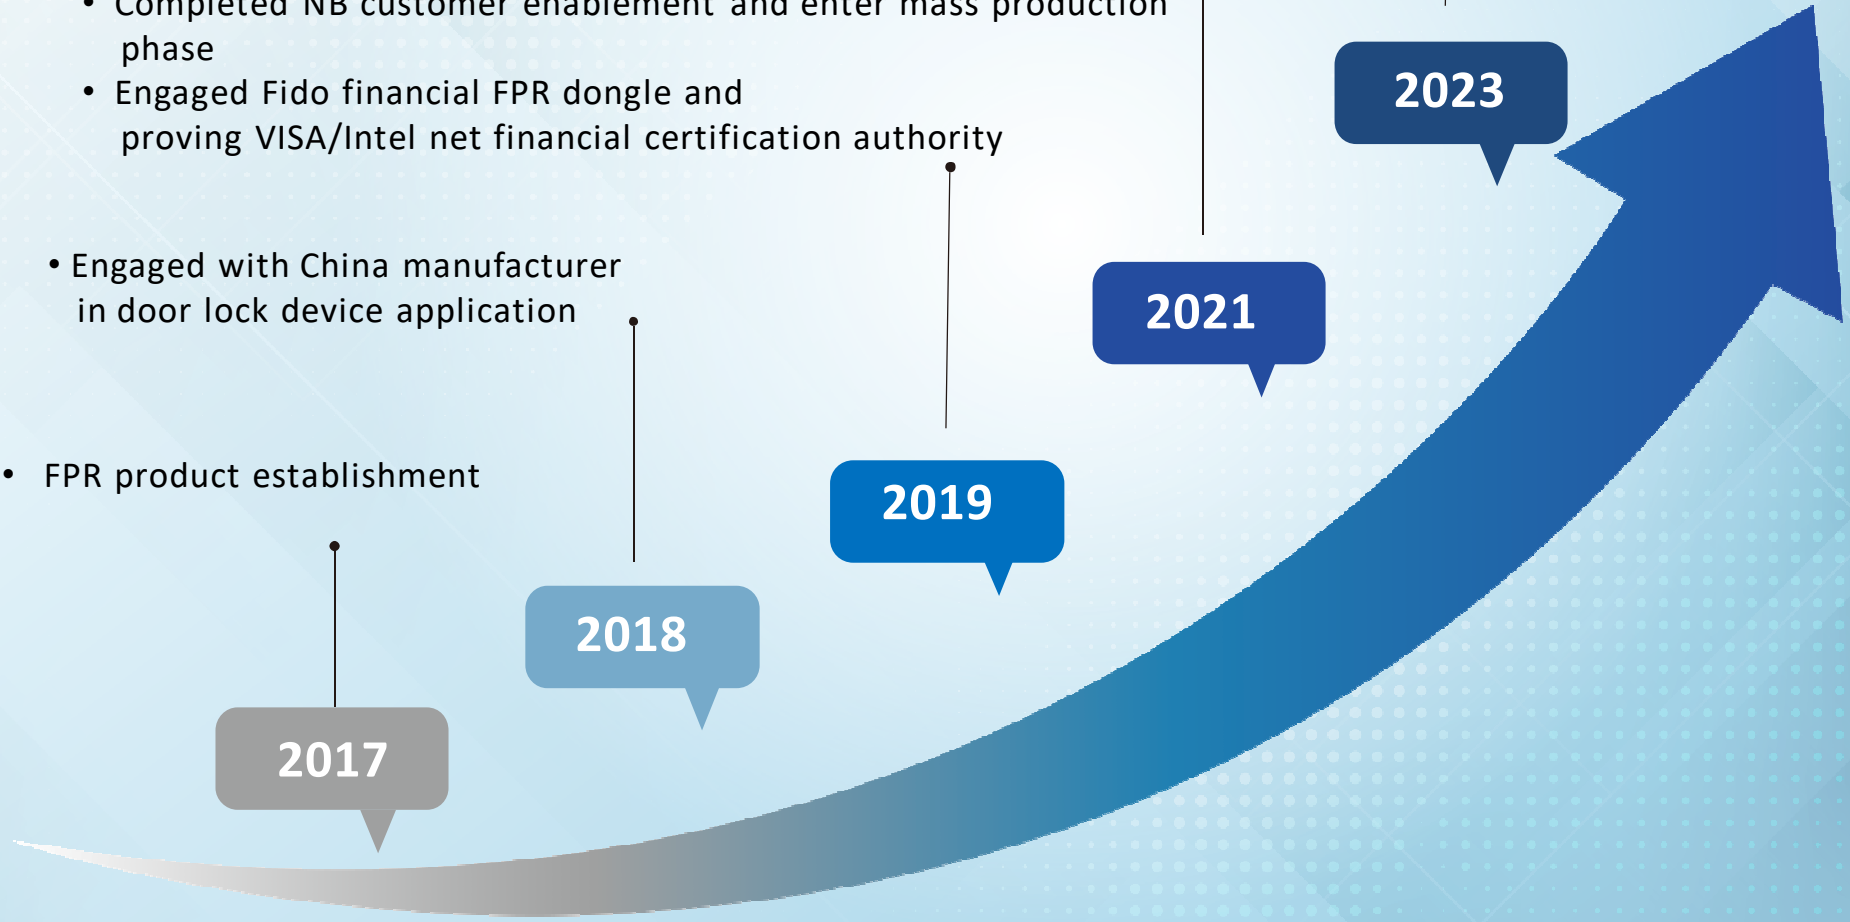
• Completed NB customer enablement and enter mass production phase
• Engaged Fido financial FPR dongle and proving VISA/Intel net financial certification authority

• Engaged with China manufacturer in door lock device application

• FPR product establishment

2023

2021

2019

2018

2017